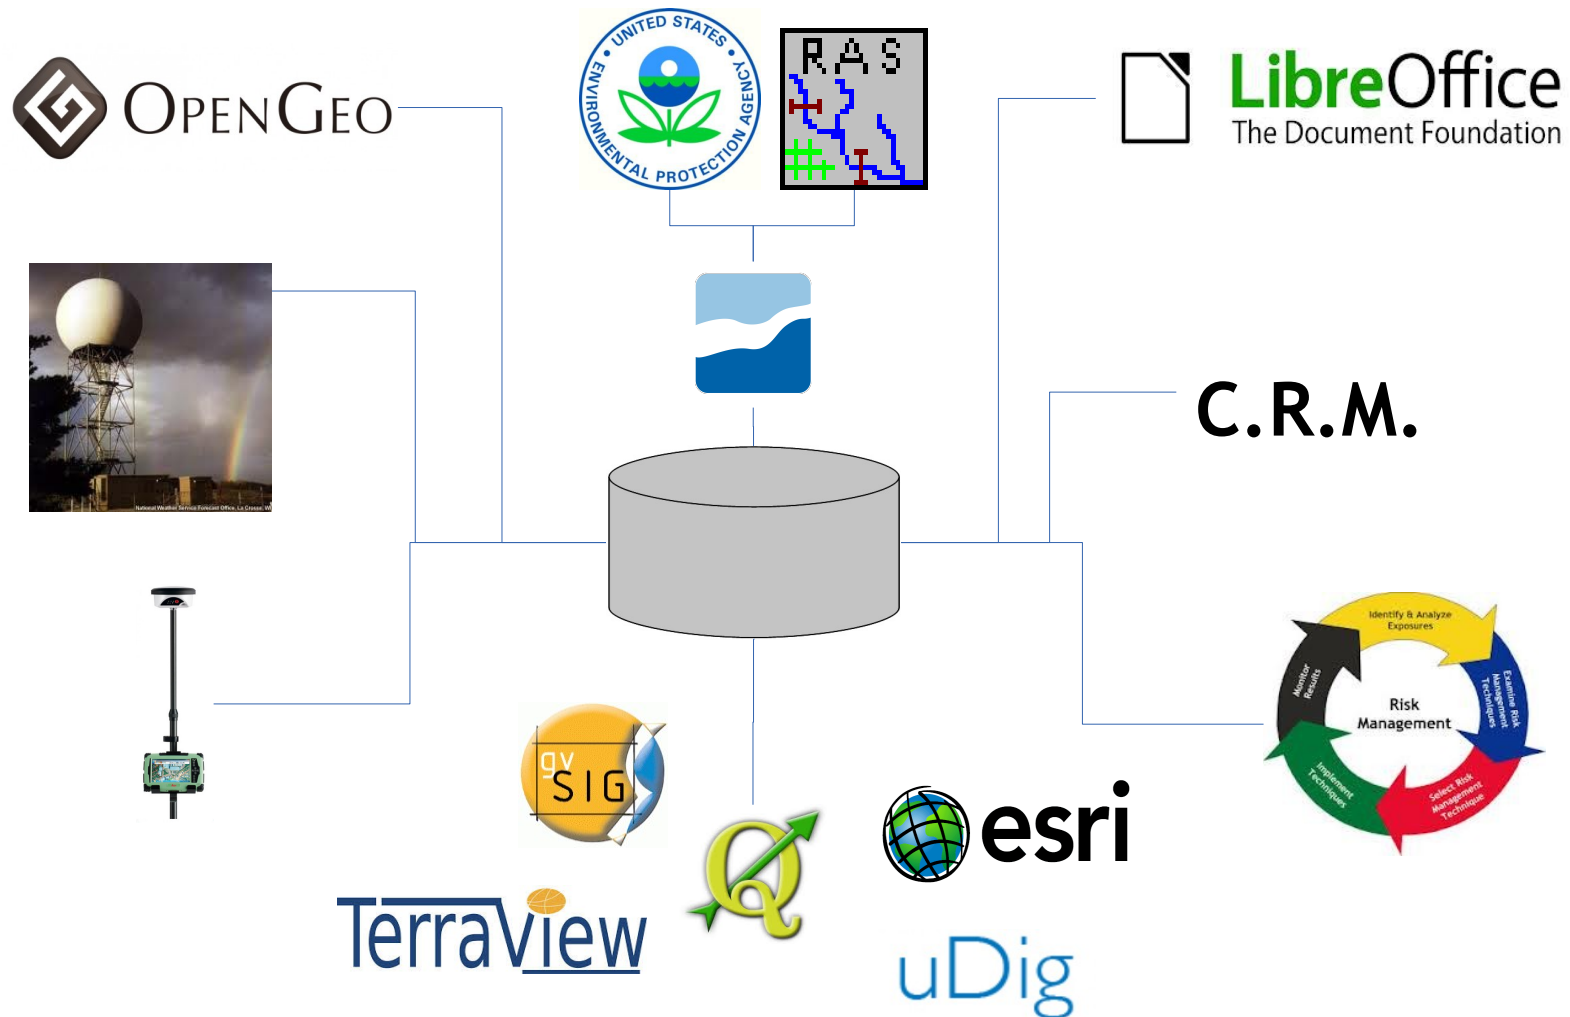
OPENGEO

UNITED STATES ENVIRONMENTAL PROTECTION AGENCY

RAS

LibreOffice
The Document Foundation

National Weather Service Forecast Office, La Crosse, WI

C.R.M.

Identify & Analyze Exposures
Examine Risk Management Techniques
Select Risk Management Technique
Implement Techniques
Monitor Results
Risk Management

gvSIG

esri

TerraView

uDig